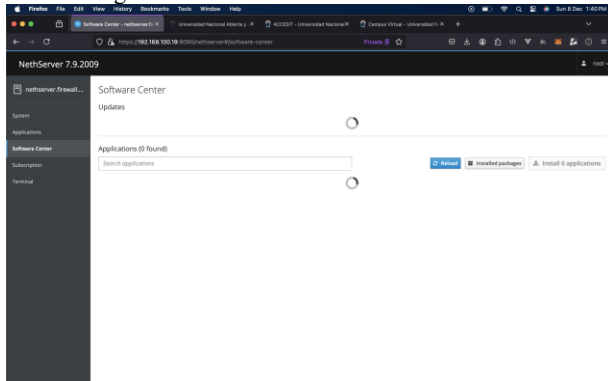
Firefox File Edit View History Bookmarks Tools Window Help

Sun 8 Dec 1:40 PM

Software Center - nethserver.fi ×
Universidad Nacional Abierta y ×
ACCESIT - Universidad Nacional ×
Campus Virtual - Universidad N ×

https://192.168.100.19:9090/nethserver#/software-center

Private

NethServer 7.9.2009

root

nethserver.firewall...

System
Applications
Software Center
Subscription
Terminal

Software Center

Updates

Applications (0 found)

Search applications

Reload
Installed packages
Install 0 applications